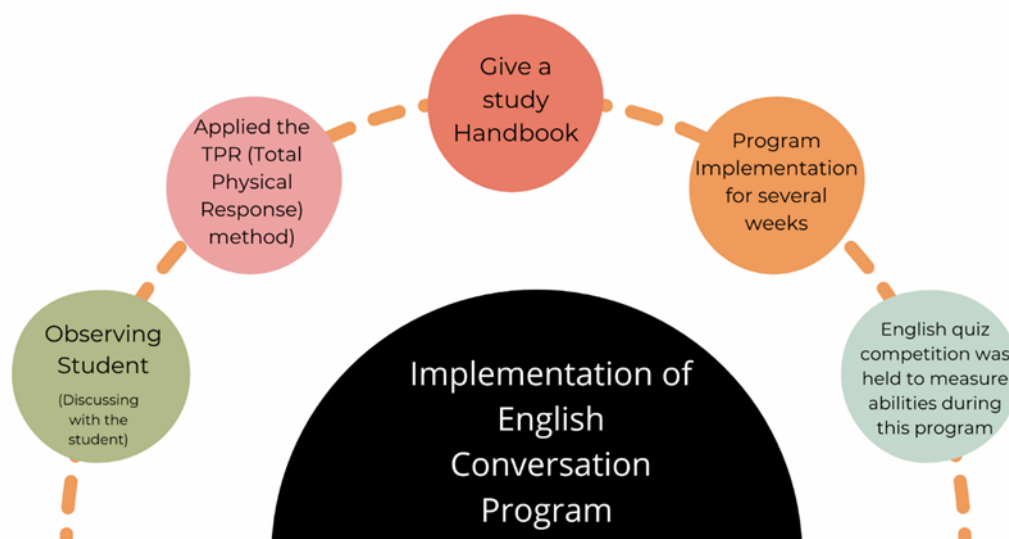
Give a study Handbook

Applied the TPR (Total Physical Response) method)

Program Implementation for several weeks

Observing Student

(Discussing with the student)

English quiz competition was held to measure abilities during this program

Implementation of English Conversation Program